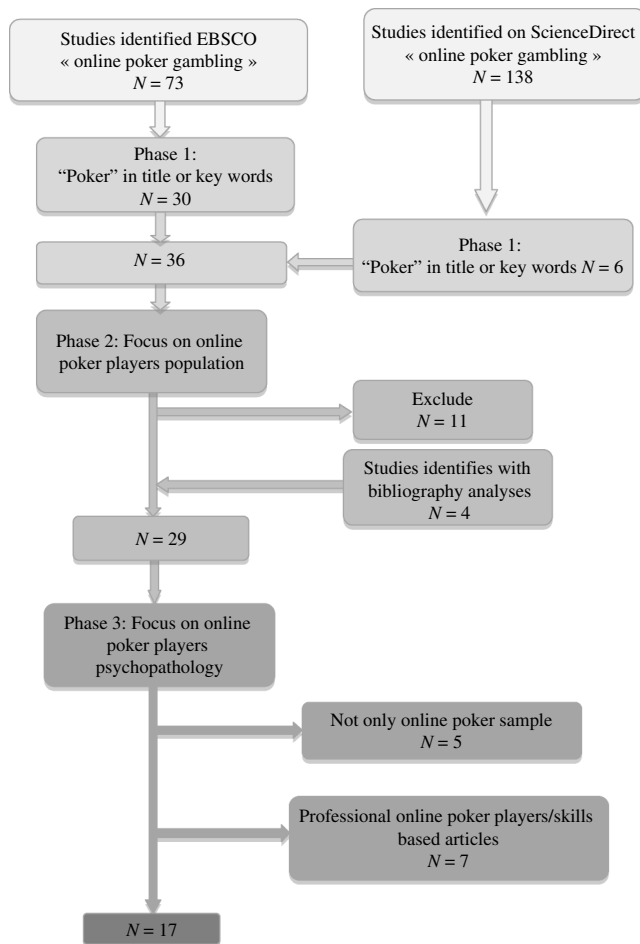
Studies identified EBSCO
« online poker gambling »
$N = 73$

Studies identified on ScienceDirect
« online poker gambling »
$N = 138$

Phase 1:
"Poker" in title or key words
$N = 30$

Phase 1:
"Poker" in title or key words $N = 6$

$N = 36$

Phase 2: Focus on online poker players population

Exclude
$N = 11$

Studies identifies with bibliography analyses
$N = 4$

$N = 29$

Phase 3: Focus on online poker players psychopathology

Not only online poker sample
$N = 5$

Professional online poker players/skills based articles
$N = 7$

$N = 17$